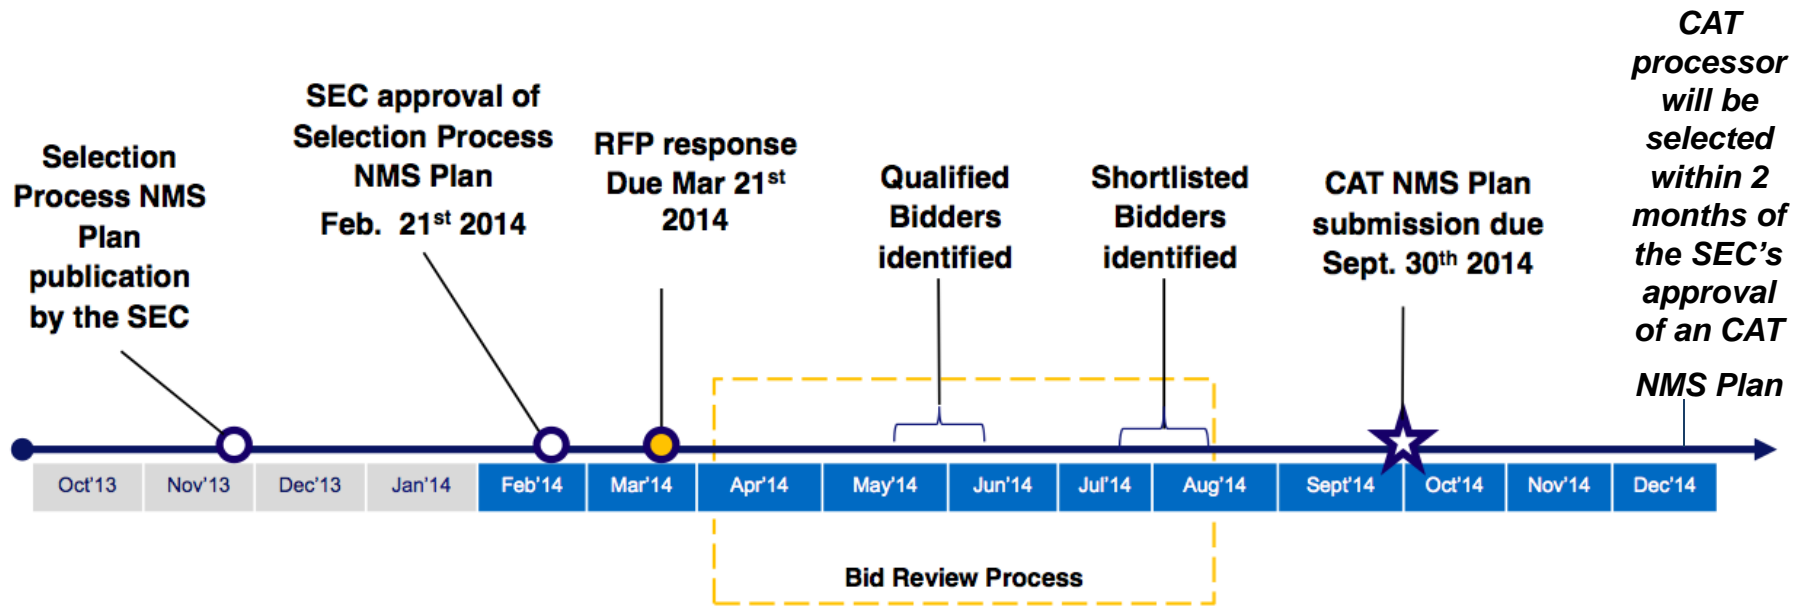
Selection Process NMS Plan publication by the SEC

SEC approval of Selection Process NMS Plan Feb. 21$^{st}$ 2014

RFP response Due Mar 21$^{st}$ 2014

Qualified Bidders identified

Shortlisted Bidders identified

CAT NMS Plan submission due Sept. 30$^{th}$ 2014

CAT processor will be selected within 2 months of the SEC's approval of an CAT NMS Plan

| Oct'13 | Nov'13 | Dec'13 | Jan'14 | Feb'14 | Mar'14 | Apr'14 | May'14 | Jun'14 | Jul'14 | Aug'14 | Sept'14 | Oct'14 | Nov'14 | Dec'14 |
|---|---|---|---|---|---|---|---|---|---|---|---|---|---|---|

Bid Review Process